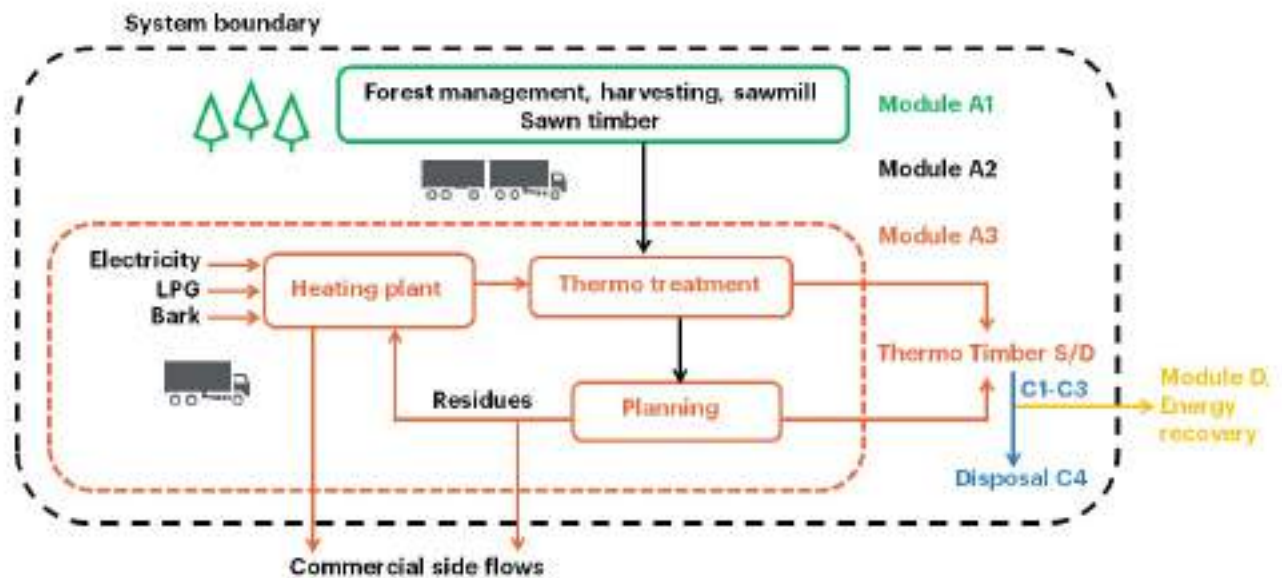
System boundary

Forest management, harvesting, sawmill
Sawn timber

Module A1

Module A2

Module A3

Electricity
LPG
Bark

Heating plant

Thermo treatment

Thermo Timber S/D

C1-C3

Module D, Energy recovery

Residues

Planning

Disposal C4

Commercial side flows